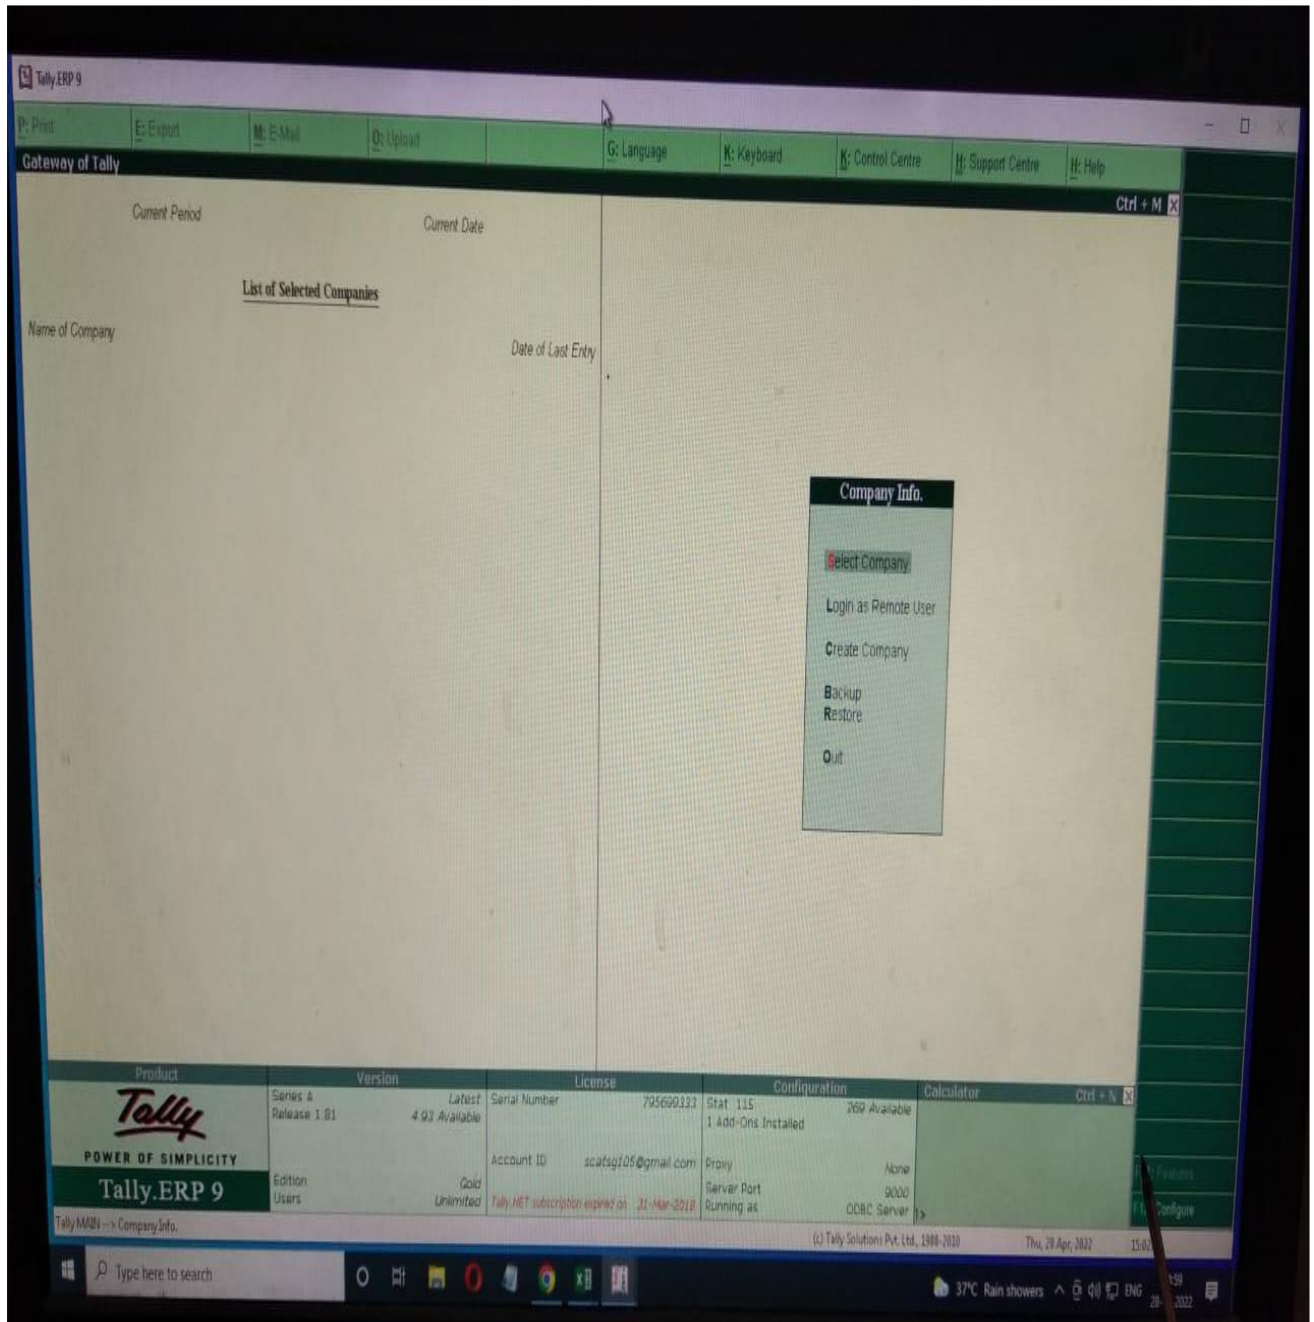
Tally.ERP 9

P: Print
E: Export
M: E-Mail
O: Upload
G: Language
K: Keyboard
K: Control Centre
H: Support Centre
H: Help

Gateway of Tally

Ctrl + M

Current Period

Current Date

List of Selected Companies

Name of Company

Date of Last Entry

Company Info.

Select Company

Login as Remote User

Create Company

Backup
Restore

Quit

| Product | Version | | License | | Configuration | | Calculator |
|---|---|---|---|---|---|---|---|
| Tally POWER OF SIMPLICITY | Series A Release 1.81 | Latest 4.93 Available | Serial Number | 795690133 | Stat 115 1 Add-Ons Installed | 269 Available | Ctrl + N |
| | | | Account ID | scatsg105@gmail.com | Proxy | None | |
| Tally.ERP 9 | Edition Users | Gold Unlimited | Tally.NET subscription expired on | 31-Mar-2018 | Server Port Running as | 9000 ODBC Server | |

Tally MAIN --> Company Info.

(c) Tally Solutions Pvt. Ltd., 1988-2020

Thu, 28 Apr, 2022

15:0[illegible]

F: Features
F: Configure

Type here to search

37°C Rain showers

ENG

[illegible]:59
28-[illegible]-2022